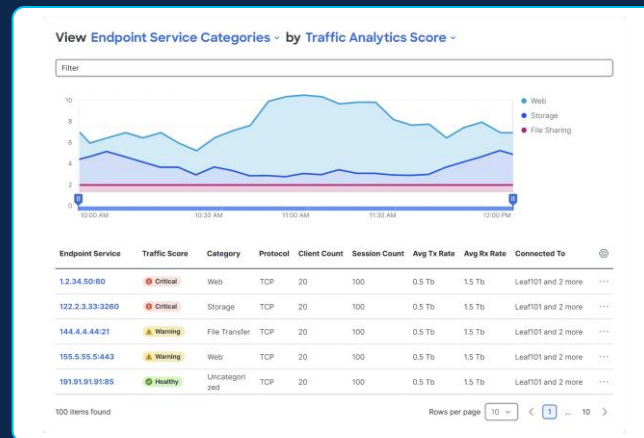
View Endpoint Service Categories ˅ by Traffic Analytics Score ˅

Filter

10
8
6
4
2
0

Web
Storage
File Sharing

10:00 AM
10:30 AM
11:00 AM
11:30 AM
12:00 PM

| Endpoint Service | Traffic Score | Category | Protocol | Client Count | Session Count | Avg Tx Rate | Avg Rx Rate | Connected To |
|---|---|---|---|---|---|---|---|---|
| 1.2.34.50:80 | Critical | Web | TCP | 20 | 100 | 0.5 Tb | 1.5 Tb | Leaf101 and 2 more |
| 122.2.3.33:3260 | Critical | Storage | TCP | 20 | 100 | 0.5 Tb | 1.5 Tb | Leaf101 and 2 more |
| 144.4.4.44:21 | Warning | File Transfer | TCP | 20 | 100 | 0.5 Tb | 1.5 Tb | Leaf101 and 2 more |
| 155.5.55.5:443 | Warning | Web | TCP | 20 | 100 | 0.5 Tb | 1.5 Tb | Leaf101 and 2 more |
| 191.91.91.91:85 | Healthy | Uncategorized | TCP | 20 | 100 | 0.5 Tb | 1.5 Tb | Leaf101 and 2 more |

100 items found

Rows per page 10 ˅ < 1 ... 10 >